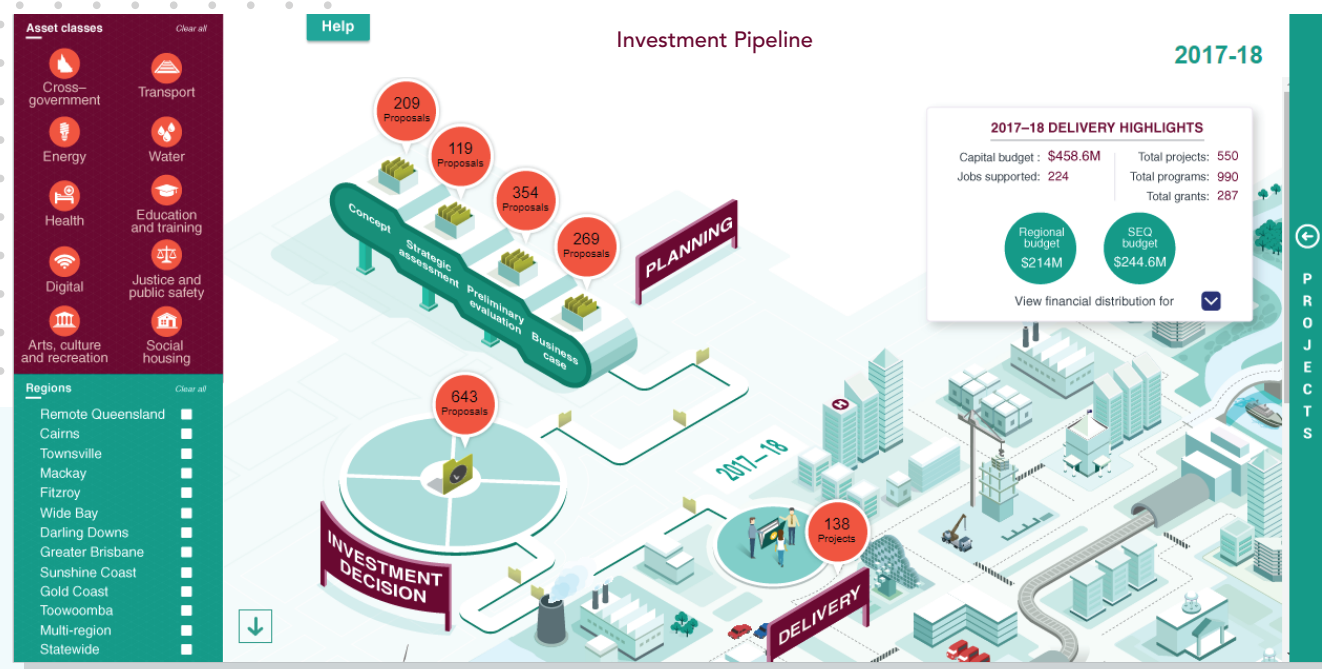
Asset classes
Clear all

Cross–government
Transport
Energy
Water
Health
Education and training
Digital
Justice and public safety
Arts, culture and recreation
Social housing

Regions
Clear all

Remote Queensland
Cairns
Townsville
Mackay
Fitzroy
Wide Bay
Darling Downs
Greater Brisbane
Sunshine Coast
Gold Coast
Toowoomba
Multi-region
Statewide

Help

Investment Pipeline

2017-18

209 Proposals
119 Proposals
354 Proposals
269 Proposals

Concept
Strategic assessment
Preliminary evaluation
Business case

PLANNING

643 Proposals

INVESTMENT DECISION

2017–18

138 Projects

DELIVERY

2017–18 DELIVERY HIGHLIGHTS

Capital budget : $458.6M
Jobs supported: 224
Total projects: 550
Total programs: 990
Total grants: 287

Regional budget $214M
SEQ budget $244.6M

View financial distribution for

PROJECTS